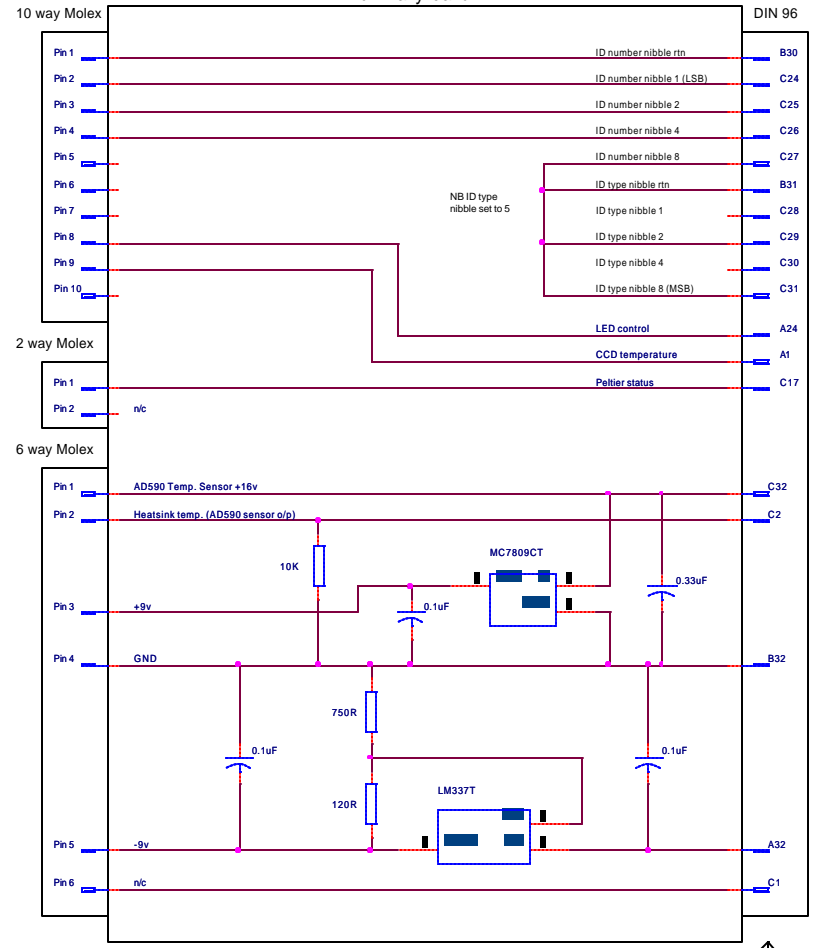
10 way Molex

DIN 96

Pin 1
Pin 2
Pin 3
Pin 4
Pin 5
Pin 6
Pin 7
Pin 8
Pin 9
Pin 10

ID number nibble rtn
ID number nibble 1 (LSB)
ID number nibble 2
ID number nibble 4
ID number nibble 8
ID type nibble rtn
ID type nibble 1
ID type nibble 2
ID type nibble 4
ID type nibble 8 (MSB)

B30
C24
C25
C26
C27
B31
C28
C29
C30
C31

NB ID type nibble set to 5

LED control
A24
CCD temperature
A1

2 way Molex

Pin 1
Peltier status
C17
Pin 2
n/c

6 way Molex

Pin 1
AD590 Temp. Sensor +16v
C32
Pin 2
Heatsink temp. (AD590 sensor o/p)
C2

MC7809CT
10K
0.33uF
Pin 3
+9v
0.1uF
Pin 4
GND
B32
750R
0.1uF
0.1uF
LM337T
120R
Pin 5
-9v
A32
Pin 6
n/c
C1